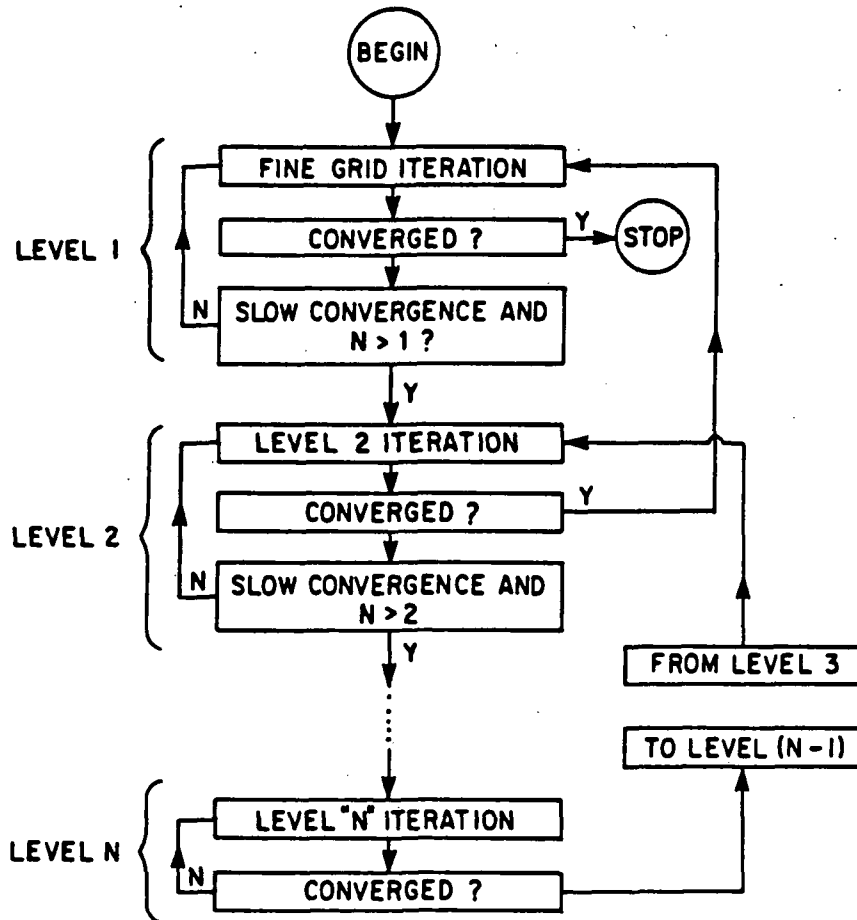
BEGIN

LEVEL 1

FINE GRID ITERATION

CONVERGED ?

Y

STOP

N

SLOW CONVERGENCE AND $N > 1$ ?

Y

LEVEL 2

LEVEL 2 ITERATION

CONVERGED ?

Y

N

SLOW CONVERGENCE AND $N > 2$

Y

FROM LEVEL 3

TO LEVEL (N-1)

LEVEL N

LEVEL "N" ITERATION

N

CONVERGED ?